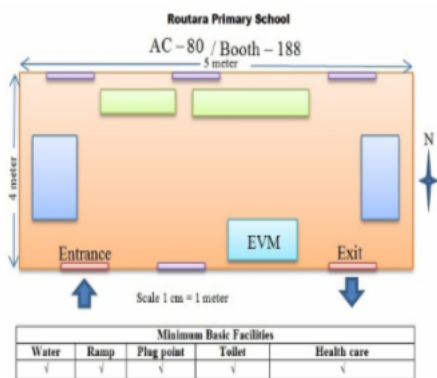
Routara Primary School

AC – 80 / Booth – 188

5 meter

4 meter

N

EVM

Entrance

Exit

Scale 1 cm = 1 meter

| Minimum Basic Facilities | | | | |
|---|---|---|---|---|
| Water | Ramp | Plug point | Toilet | Health care |
| √ | √ | √ | √ | √ |